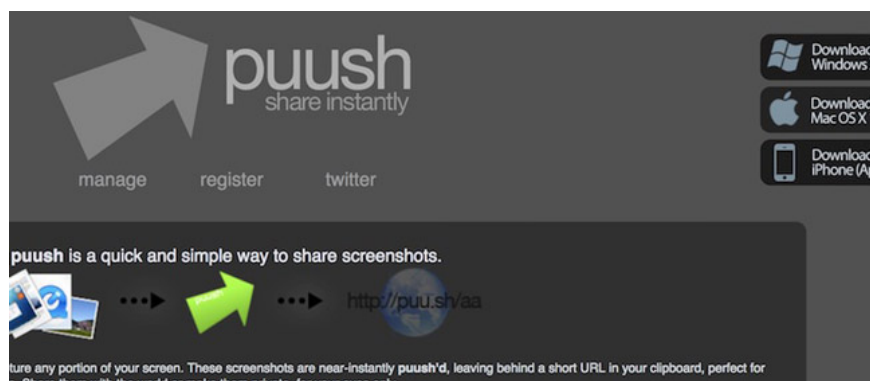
puush
share instantly

manage register twitter

Download Windows

Download Mac OS X

Download iPhone (Ap

puush is a quick and simple way to share screenshots.

puush

http://puu.sh/aa

ture any portion of your screen. These screenshots are near-instantly puush'd, leaving behind a short URL in your clipboard, perfect for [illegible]